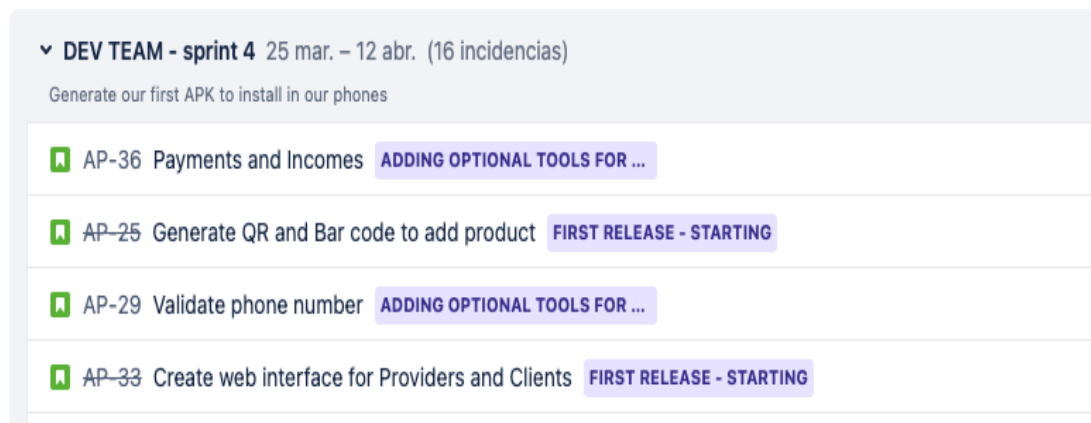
DEV TEAM - sprint 4 25 mar. – 12 abr. (16 incidencias)

Generate our first APK to install in our phones

AP-36 Payments and Incomes ADDING OPTIONAL TOOLS FOR ...

AP-25 Generate QR and Bar code to add product FIRST RELEASE - STARTING

AP-29 Validate phone number ADDING OPTIONAL TOOLS FOR ...

AP-33 Create web interface for Providers and Clients FIRST RELEASE - STARTING